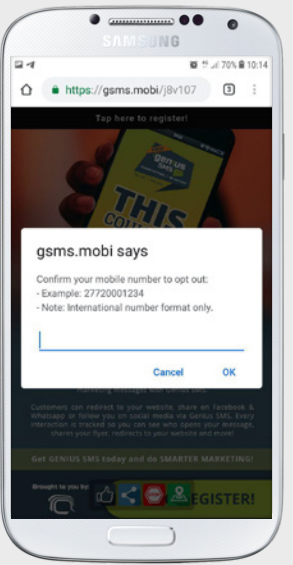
SAMSUNG

70% 10:14

https://gsms.mobi/j8v107

3

Tap here to register!

THIS

gsms.mobi says

Confirm your mobile number to opt out:
- Example: 27720001234
- Note: International number format only.

Cancel OK

Customers can redirect to your website, share on Facebook & Whatsapp or follow you on social media via Genius SMS. Every interaction is tracked so you can see who opens your message, shares your flyer, redirects to your website and more!

Get GENIUS SMS today and do SMARTER MARKETING!

Brought to you by

REGISTER!